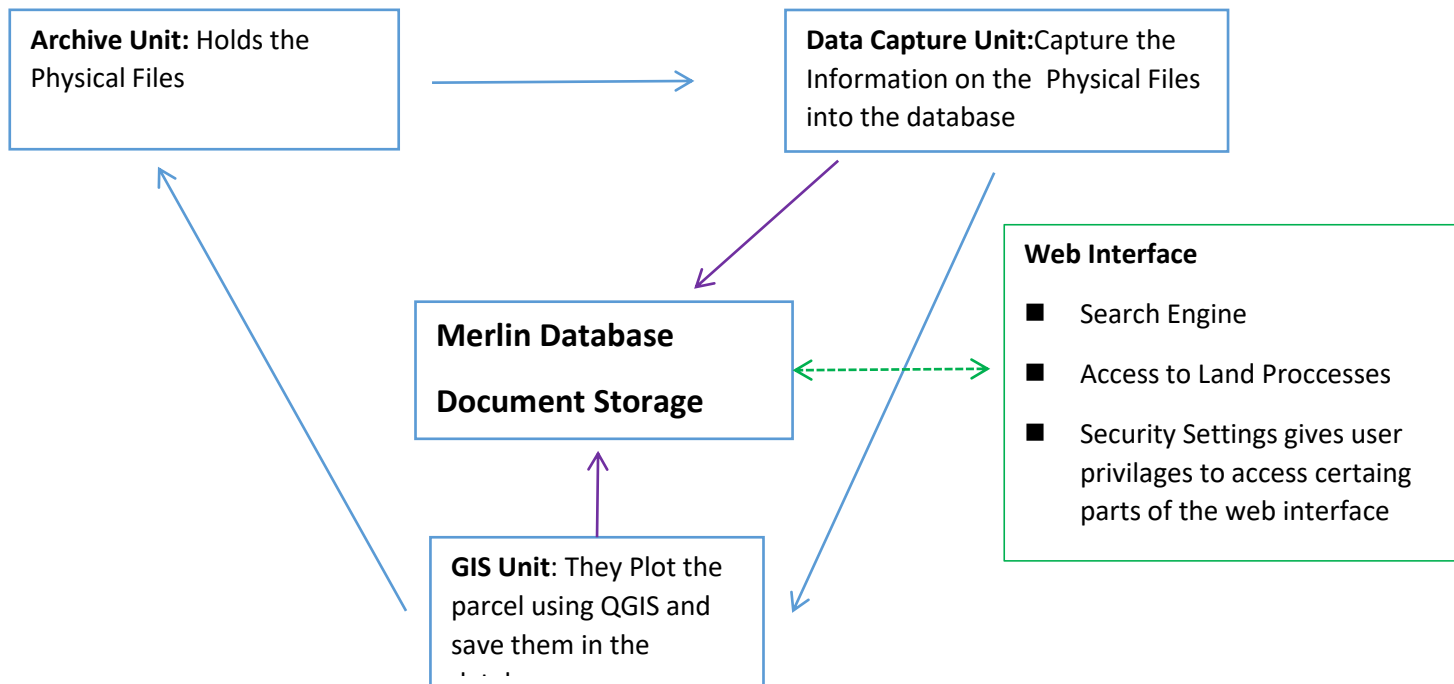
Archive Unit: Holds the Physical Files

Data Capture Unit:Capture the Information on the Physical Files into the database

Web Interface

■ Search Engine

■ Access to Land Proccesses

■ Security Settings gives user privilages to access certaing parts of the web interface

Merlin Database

Document Storage

GIS Unit: They Plot the parcel using QGIS and save them in the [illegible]